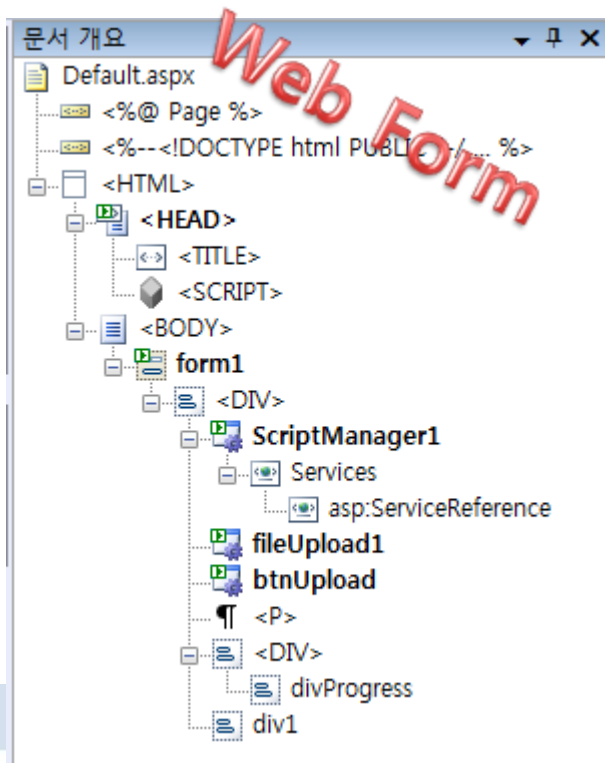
문서 개요

Web Form

Default.aspx
<%@ Page %>
<%--<!DOCTYPE html PUBL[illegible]/... %>
<HTML>
<HEAD>
<TITLE>
<SCRIPT>
<BODY>
form1
<DIV>
ScriptManager1
Services
asp:ServiceReference
fileUpload1
btnUpload
¶ <P>
<DIV>
divProgress
div1